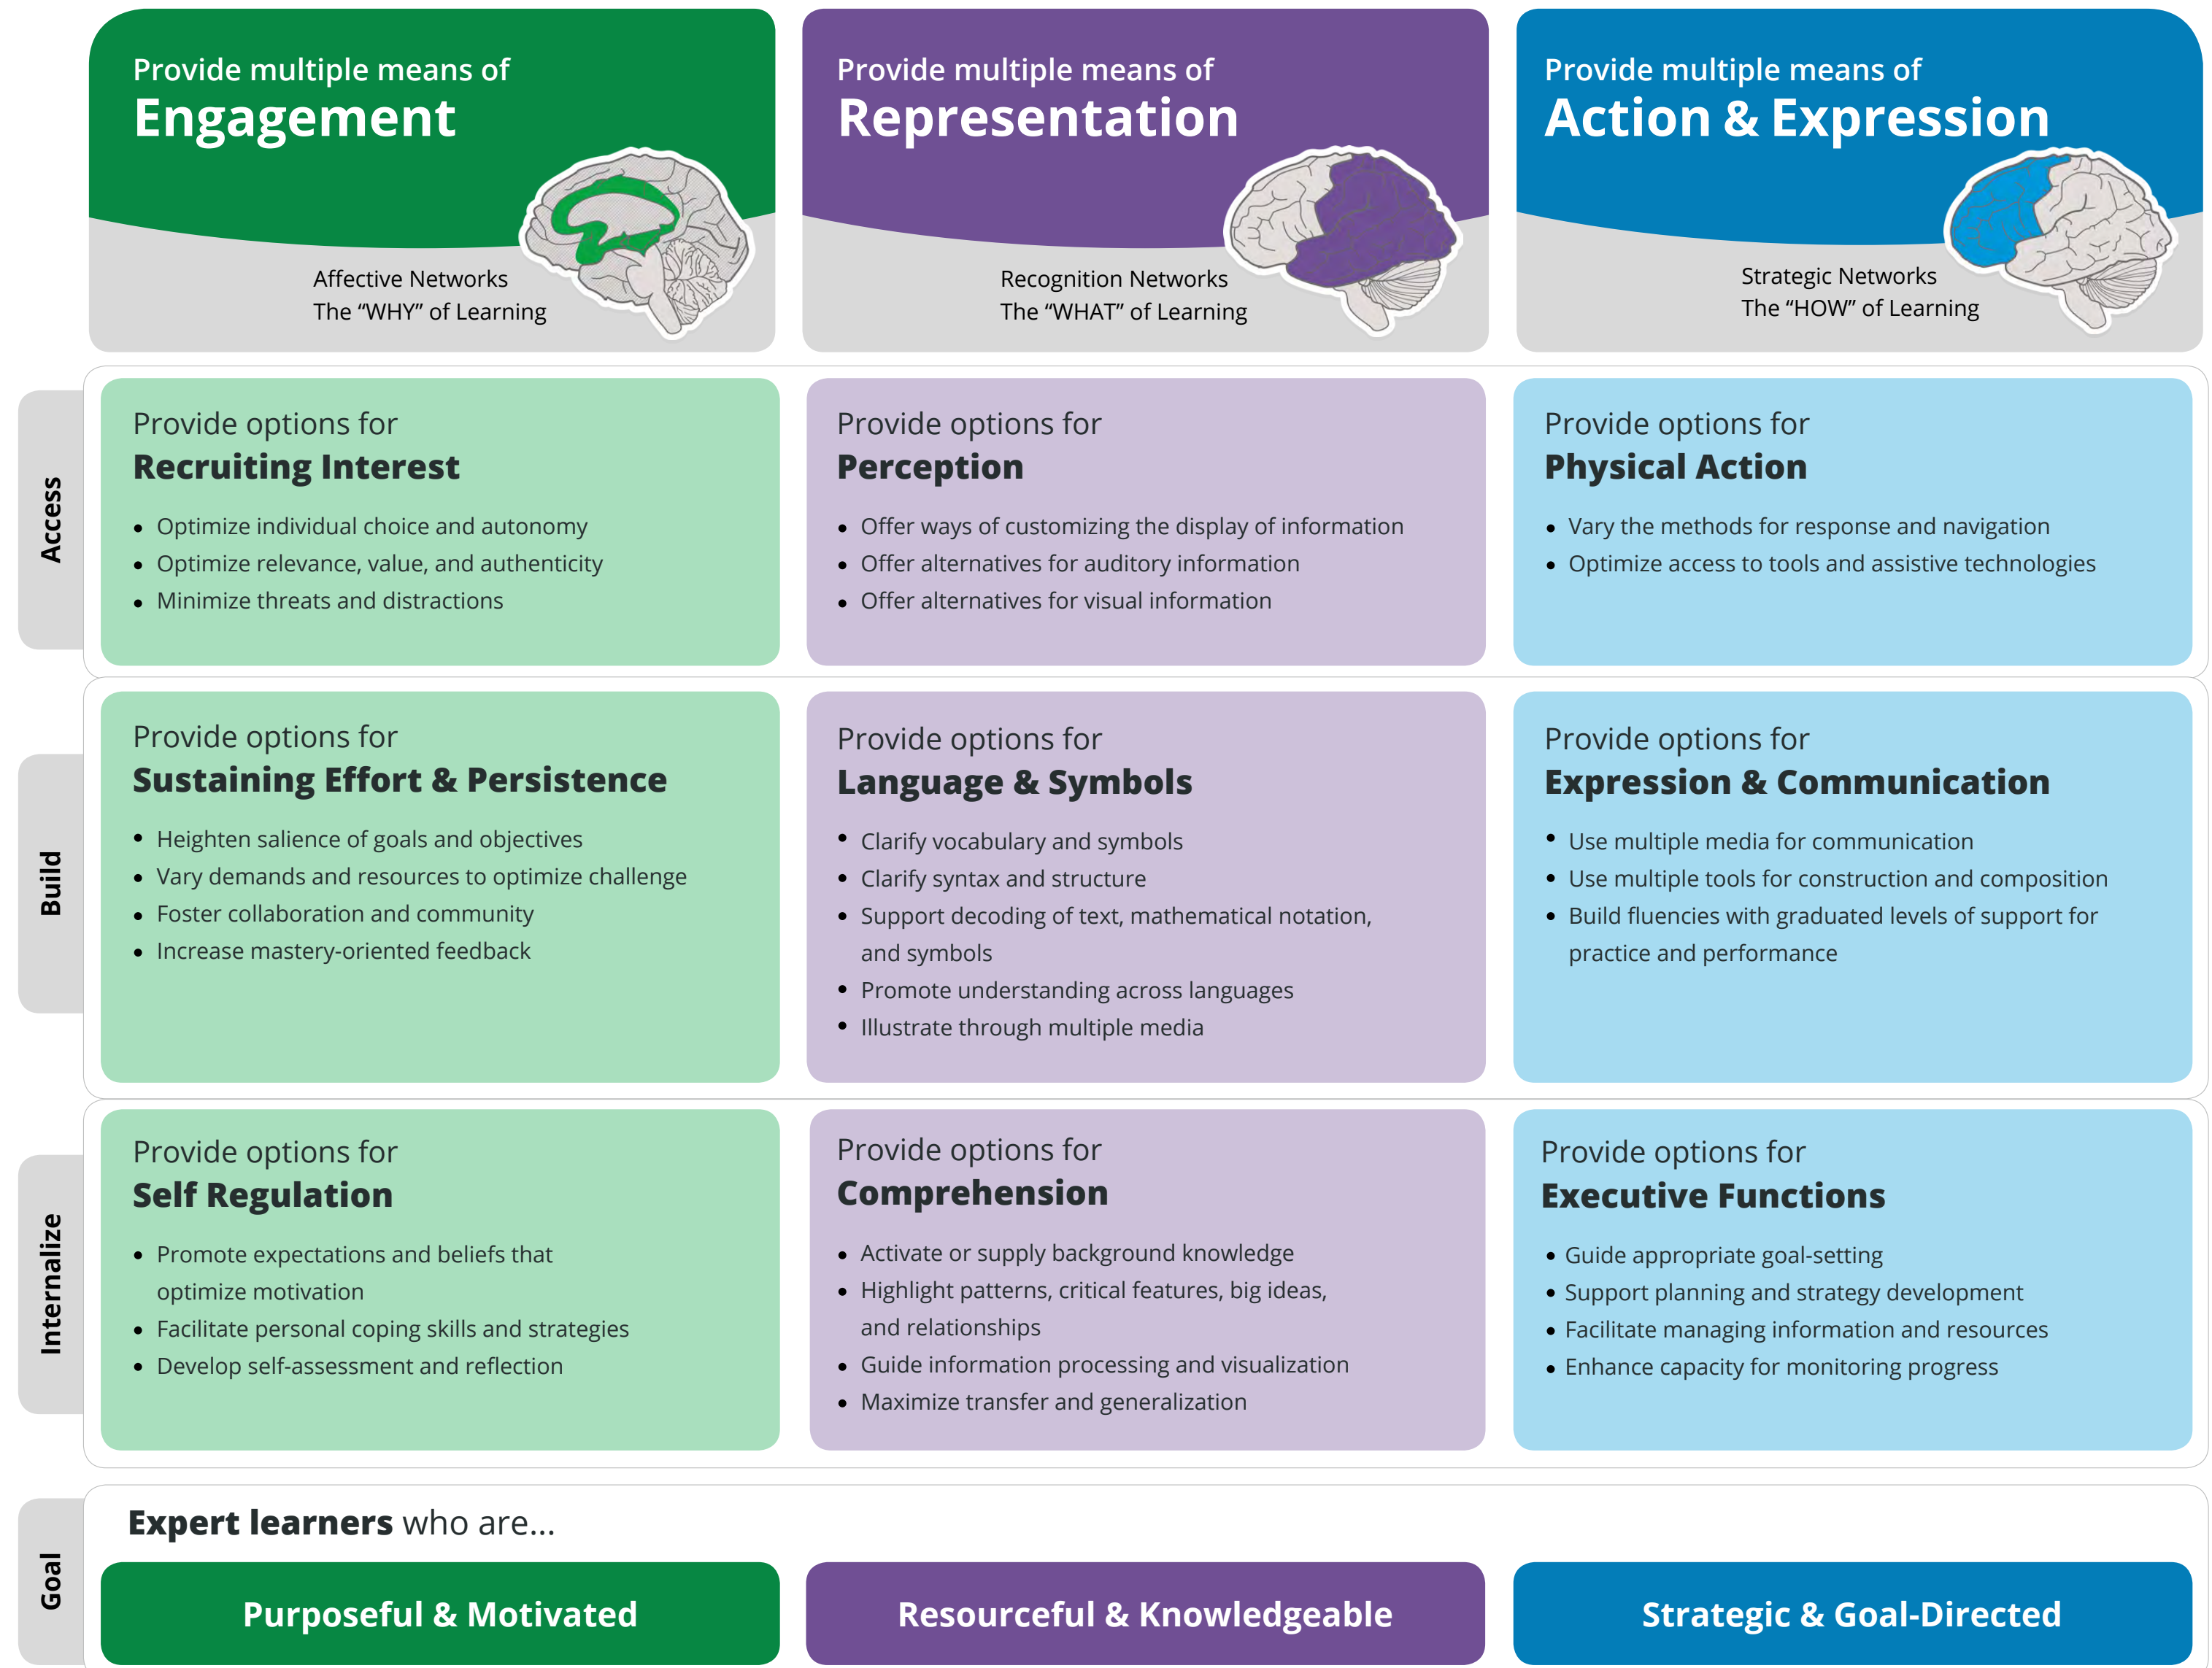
Provide multiple means of
Engagement

Affective Networks
The "WHY" of Learning

Provide multiple means of
Representation

Recognition Networks
The "WHAT" of Learning

Provide multiple means of
Action & Expression

Strategic Networks
The "HOW" of Learning

Access

Provide options for
Recruiting Interest

- Optimize individual choice and autonomy
- Optimize relevance, value, and authenticity
- Minimize threats and distractions

Provide options for
Perception

- Offer ways of customizing the display of information
- Offer alternatives for auditory information
- Offer alternatives for visual information

Provide options for
Physical Action

- Vary the methods for response and navigation
- Optimize access to tools and assistive technologies

Build

Provide options for
Sustaining Effort & Persistence

- Heighten salience of goals and objectives
- Vary demands and resources to optimize challenge
- Foster collaboration and community
- Increase mastery-oriented feedback

Provide options for
Language & Symbols

- Clarify vocabulary and symbols
- Clarify syntax and structure
- Support decoding of text, mathematical notation, and symbols
- Promote understanding across languages
- Illustrate through multiple media

Provide options for
Expression & Communication

- Use multiple media for communication
- Use multiple tools for construction and composition
- Build fluencies with graduated levels of support for practice and performance

Internalize

Provide options for
Self Regulation

- Promote expectations and beliefs that optimize motivation
- Facilitate personal coping skills and strategies
- Develop self-assessment and reflection

Provide options for
Comprehension

- Activate or supply background knowledge
- Highlight patterns, critical features, big ideas, and relationships
- Guide information processing and visualization
- Maximize transfer and generalization

Provide options for
Executive Functions

- Guide appropriate goal-setting
- Support planning and strategy development
- Facilitate managing information and resources
- Enhance capacity for monitoring progress

Goal

Expert learners who are...

Purposeful & Motivated

Resourceful & Knowledgeable

Strategic & Goal-Directed